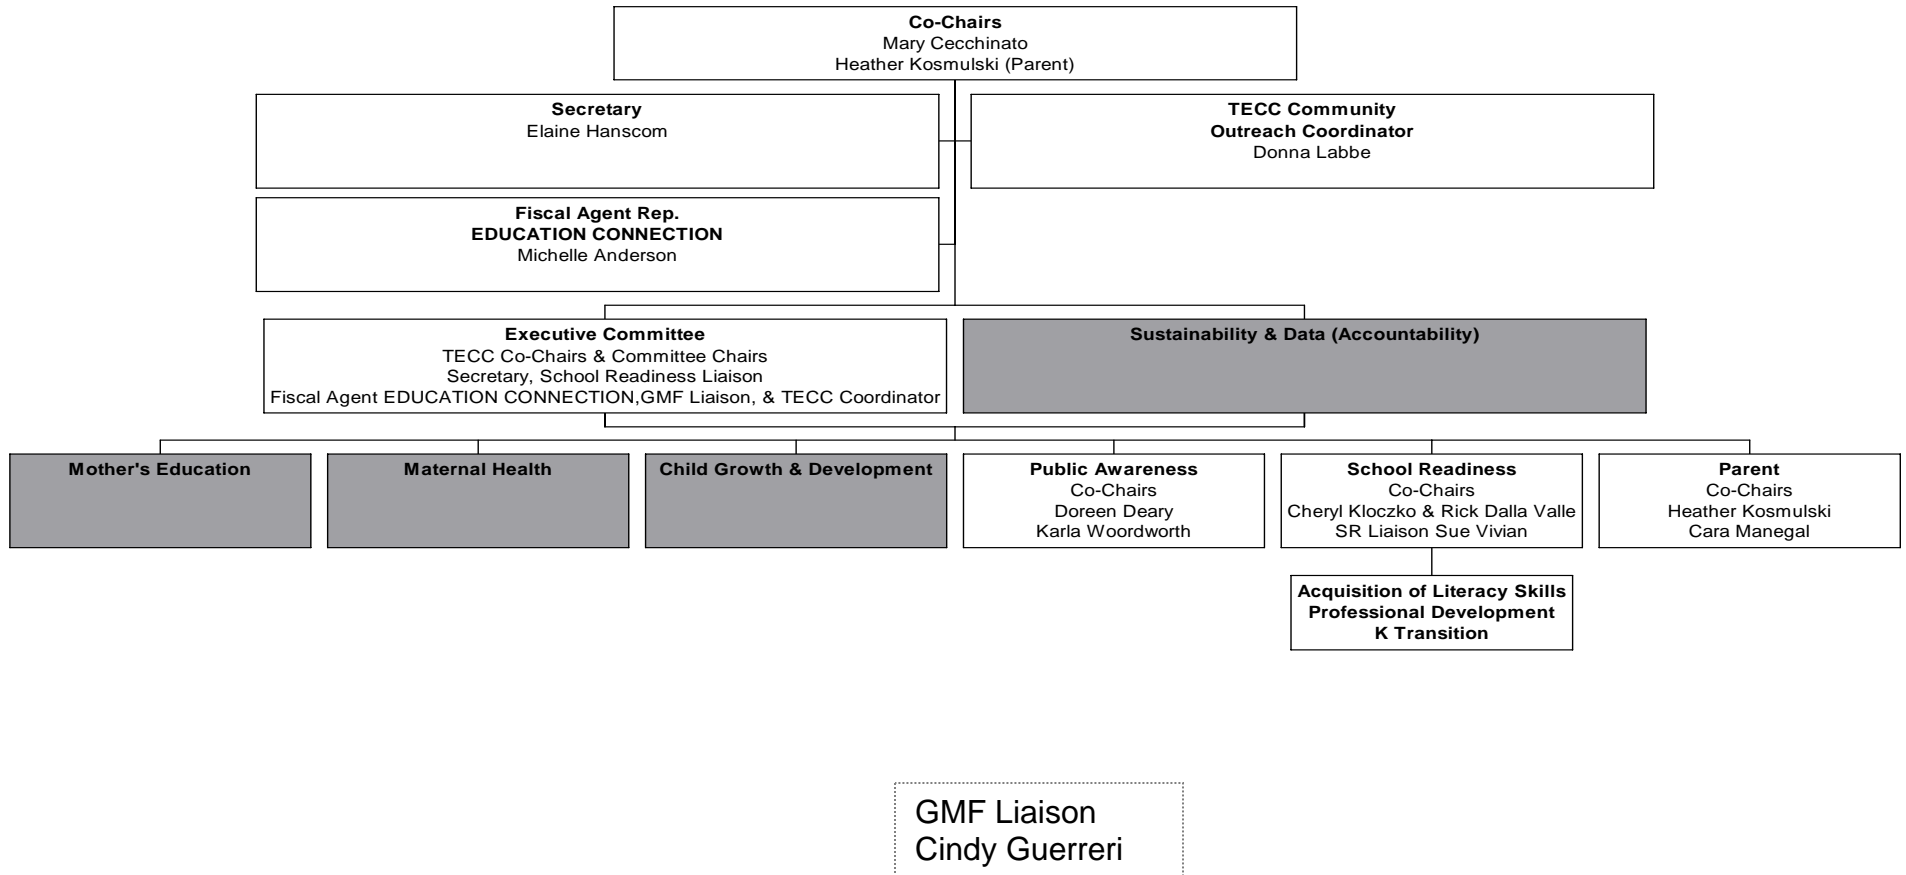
Co-Chairs
Mary Cecchinato
Heather Kosmulski (Parent)

Secretary
Elaine Hanscom

TECC Community
Outreach Coordinator
Donna Labbe

Fiscal Agent Rep.
EDUCATION CONNECTION
Michelle Anderson

Executive Committee
TECC Co-Chairs & Committee Chairs
Secretary, School Readiness Liaison
Fiscal Agent EDUCATION CONNECTION,GMF Liaison, & TECC Coordinator

Sustainability & Data (Accountability)

Mother's Education

Maternal Health

Child Growth & Development

Public Awareness
Co-Chairs
Doreen Deary
Karla Woordworth

School Readiness
Co-Chairs
Cheryl Kloczko & Rick Dalla Valle
SR Liaison Sue Vivian

Parent
Co-Chairs
Heather Kosmulski
Cara Manegal

Acquisition of Literacy Skills
Professional Development
K Transition

GMF Liaison
Cindy Guerreri